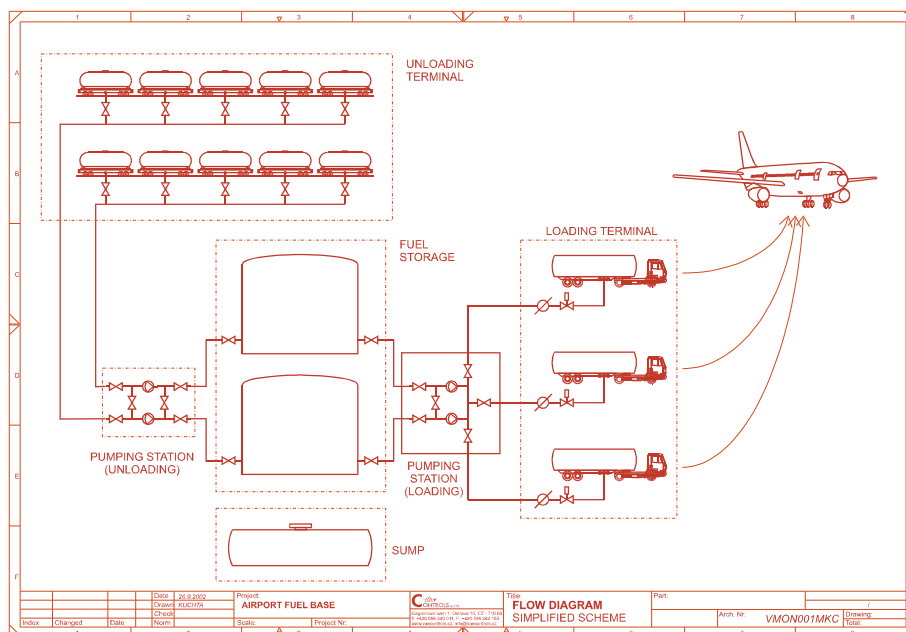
1 2 3 4 5 6 7 8

A B C D E F

UNLOADING TERMINAL

FUEL STORAGE

LOADING TERMINAL

PUMPING STATION (UNLOADING)

PUMPING STATION (LOADING)

SUMP

| | | | Date | 26.9.2002 | Project: | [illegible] | Title: | Part: |
|---|---|---|---|---|---|---|---|---|
| | | | Drawn | KUCHTA | AIRPORT FUEL BASE | CONTROLS s.r.o. | FLOW DIAGRAM | |
| | | | Check | | | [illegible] | SIMPLIFIED SCHEME | Arch. Nr: VMON001MKC | Drawing: 1 |
| Index | Changed | Date | Norm | | Scale: | Project Nr: | | | Total: |